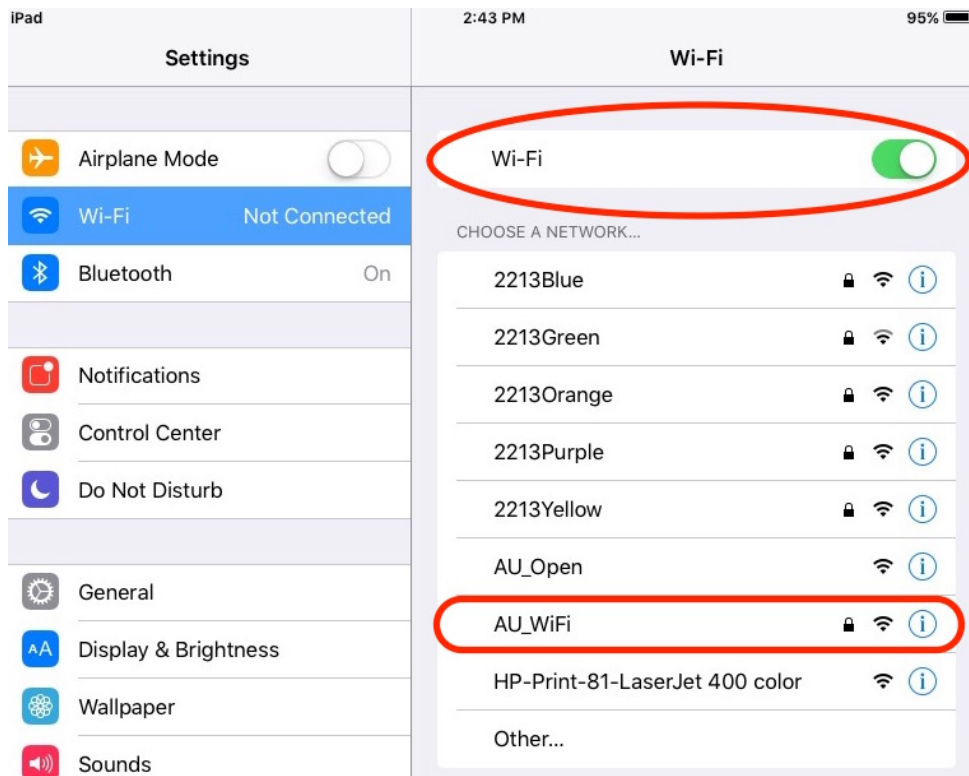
iPad
2:43 PM
95%

Settings

Airplane Mode
Wi-Fi Not Connected
Bluetooth On

Notifications
Control Center
Do Not Disturb

General
AA Display & Brightness
Wallpaper
Sounds

Wi-Fi

Wi-Fi

CHOOSE A NETWORK...

2213Blue
2213Green
2213Orange
2213Purple
2213Yellow
AU_Open
AU_WiFi
HP-Print-81-LaserJet 400 color
Other...